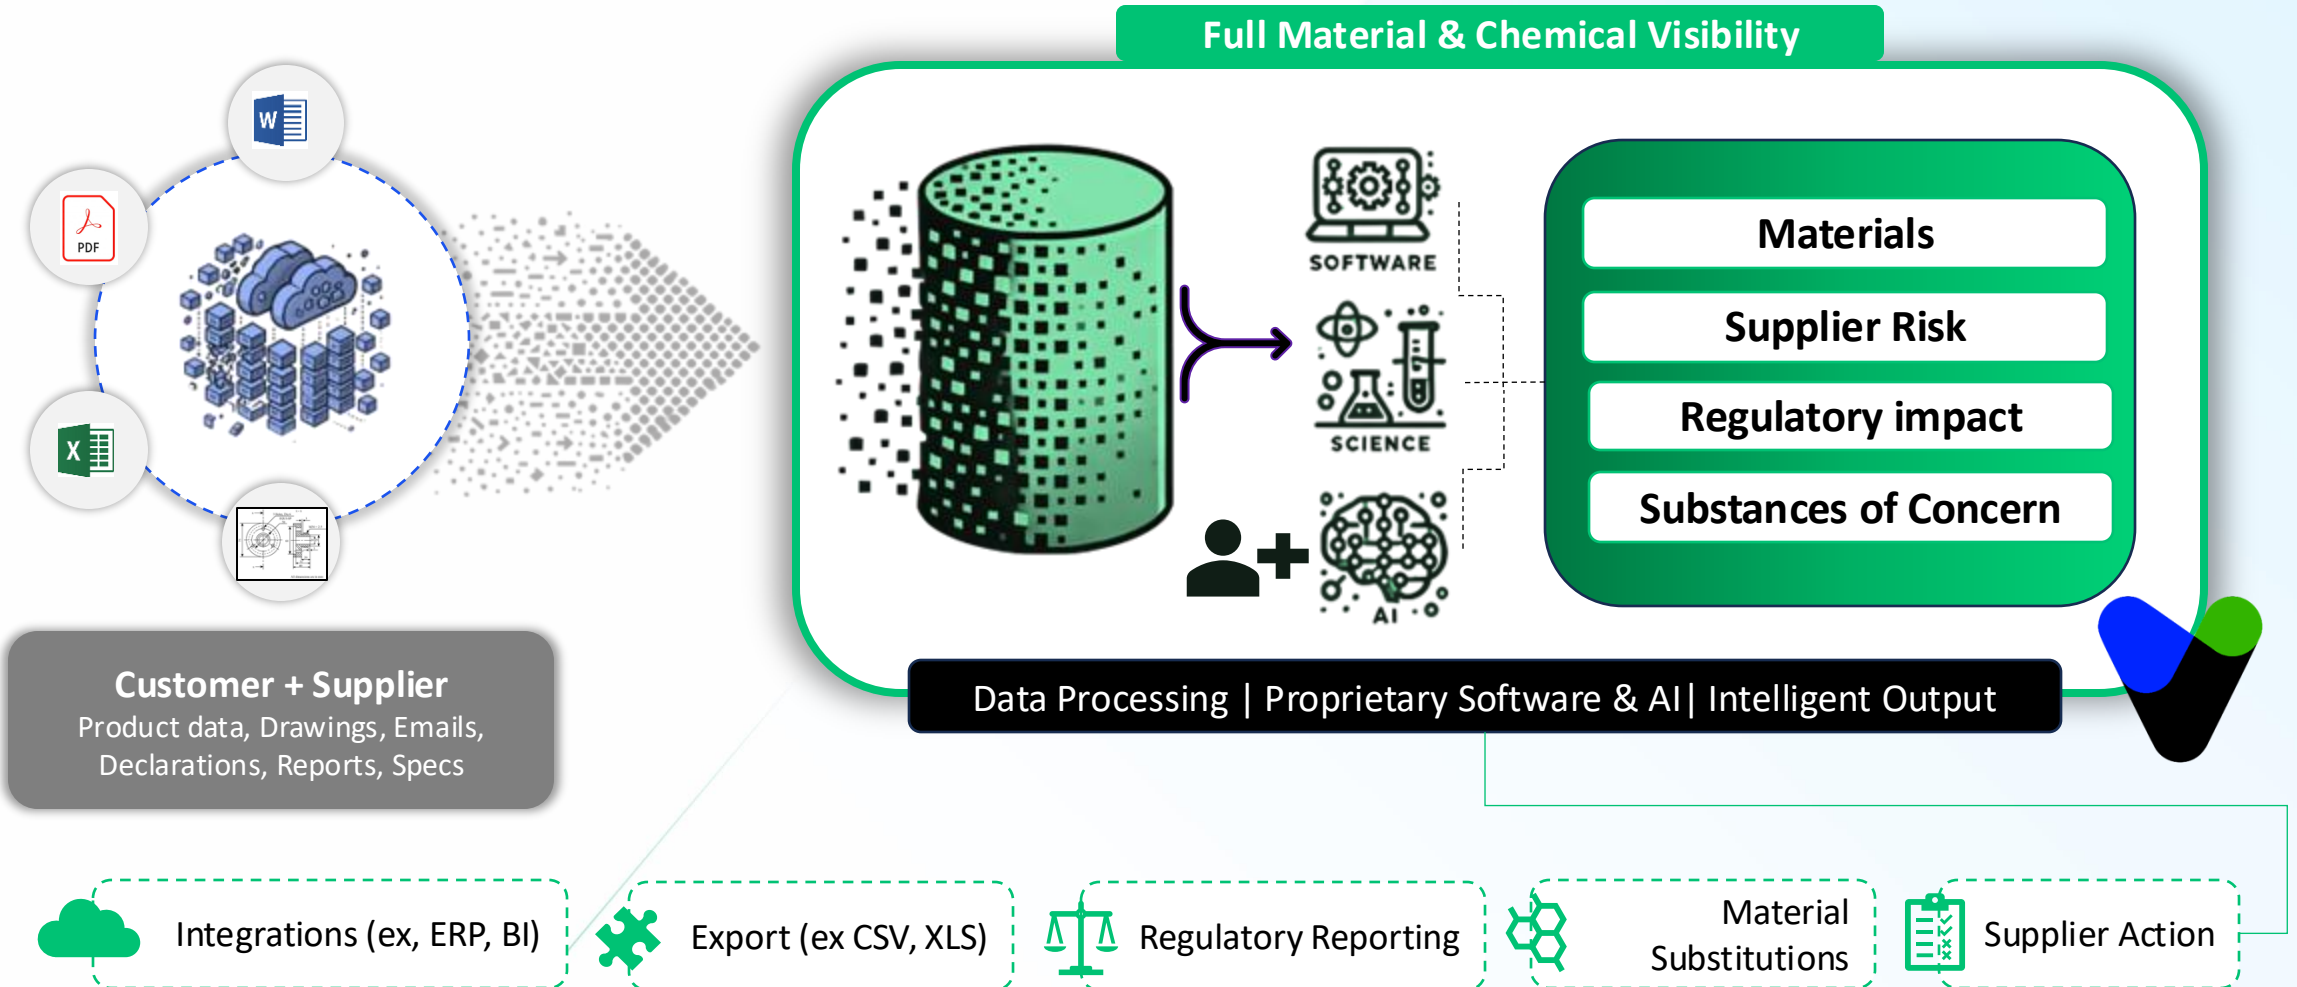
Full Material & Chemical Visibility

W

PDF

X

SOFTWARE

SCIENCE

AI

Materials

Supplier Risk

Regulatory impact

Substances of Concern

Customer + Supplier
Product data, Drawings, Emails, Declarations, Reports, Specs

Data Processing | Proprietary Software & AI| Intelligent Output

Integrations (ex, ERP, BI)

Export (ex CSV, XLS)

Regulatory Reporting

Material Substitutions

Supplier Action